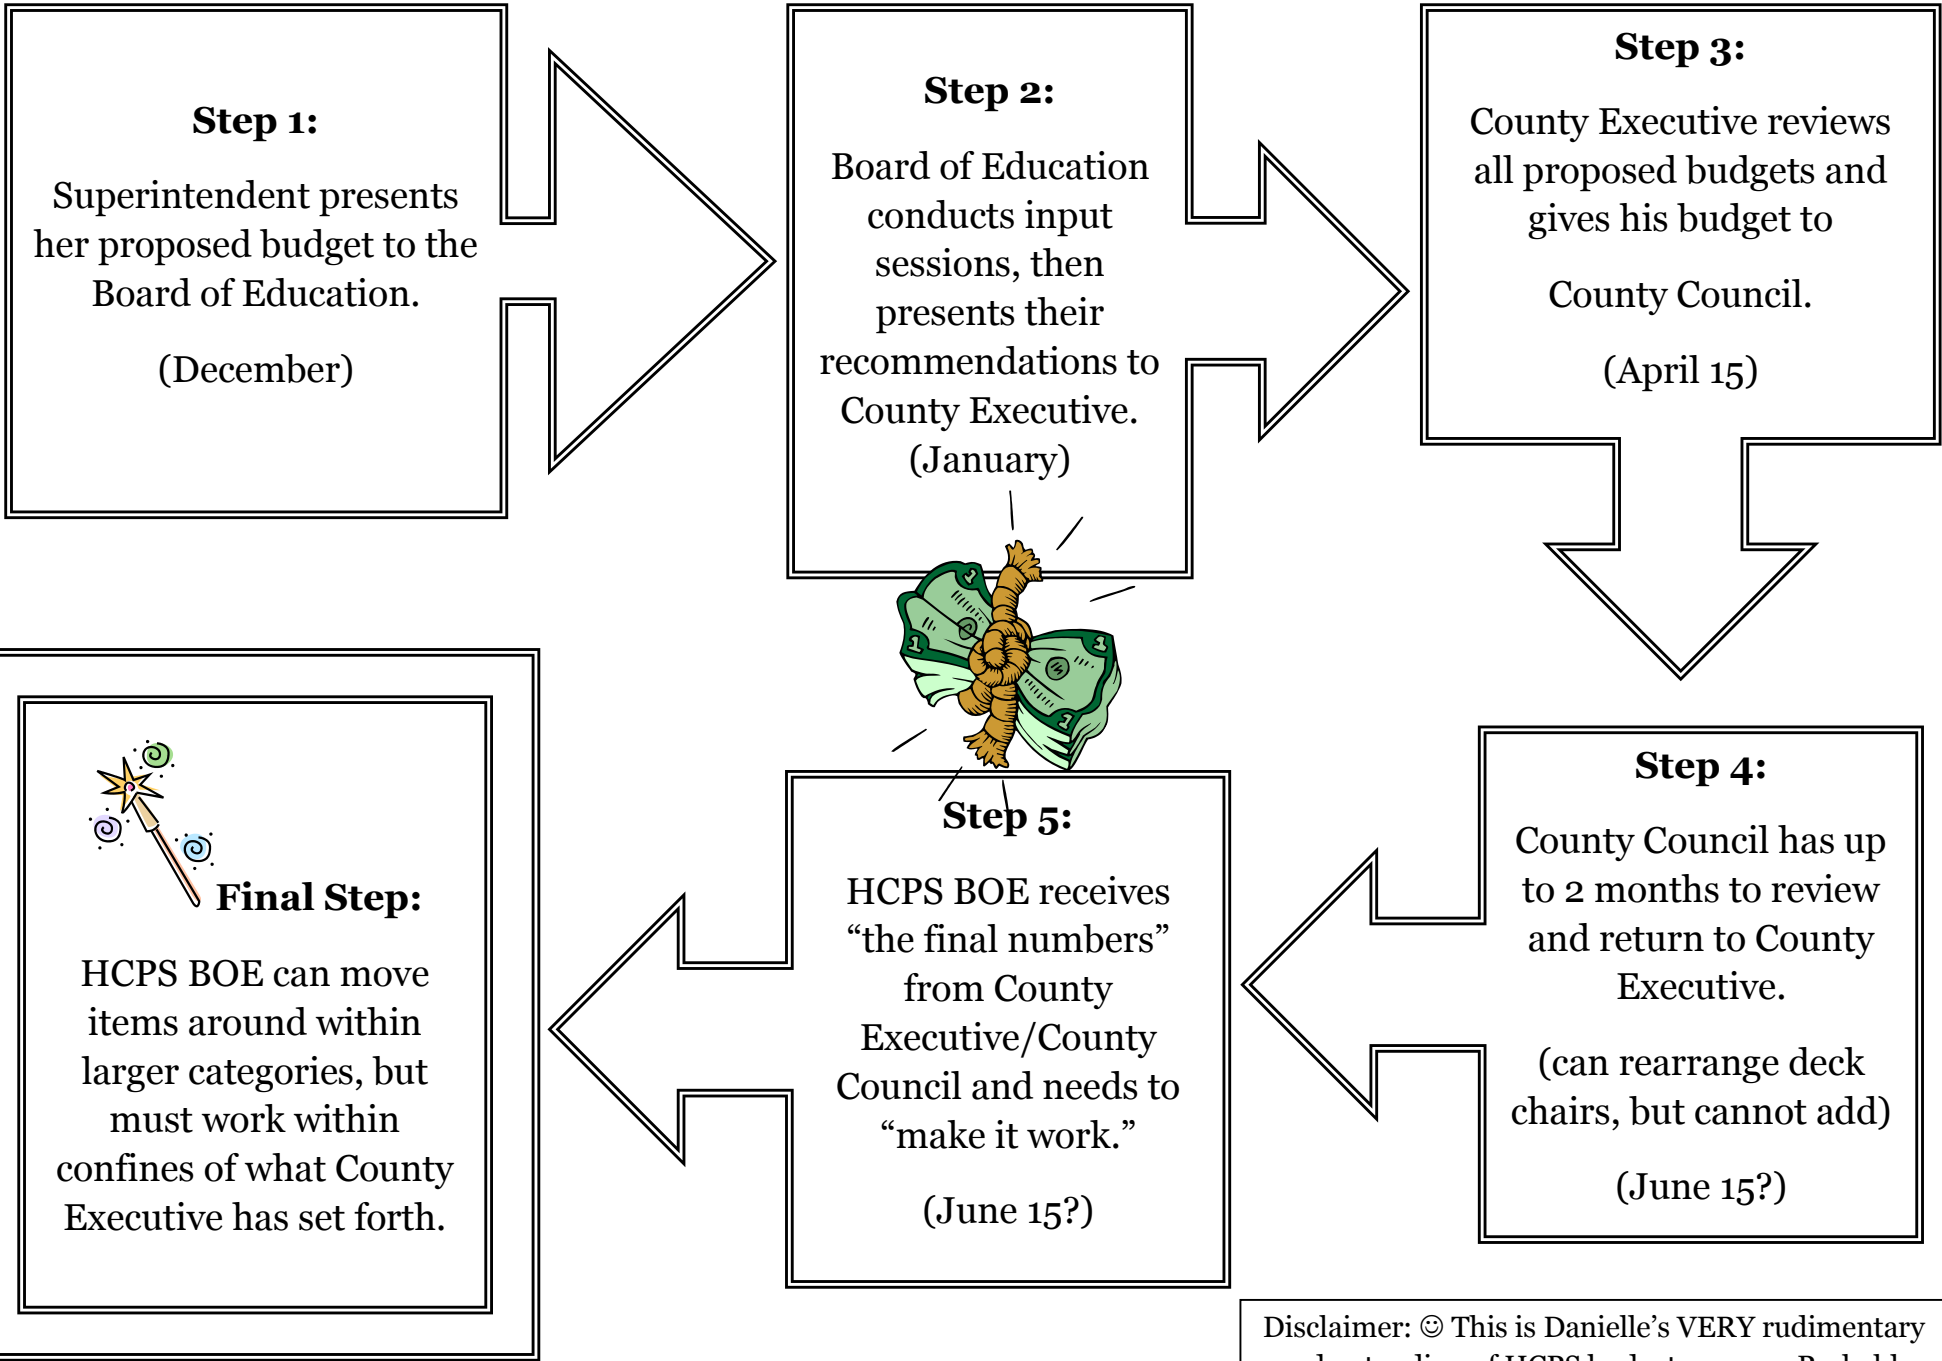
Step 1:

Superintendent presents her proposed budget to the Board of Education.

(December)

Step 2:

Board of Education conducts input sessions, then presents their recommendations to County Executive. (January)

Step 3:

County Executive reviews all proposed budgets and gives his budget to

County Council.

(April 15)

Step 4:

County Council has up to 2 months to review and return to County Executive.

(can rearrange deck chairs, but cannot add)

(June 15?)

Step 5:

HCPS BOE receives "the final numbers" from County Executive/County Council and needs to "make it work."

(June 15?)

Final Step:

HCPS BOE can move items around within larger categories, but must work within confines of what County Executive has set forth.

Disclaimer: ☺ This is Danielle's VERY rudimentary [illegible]